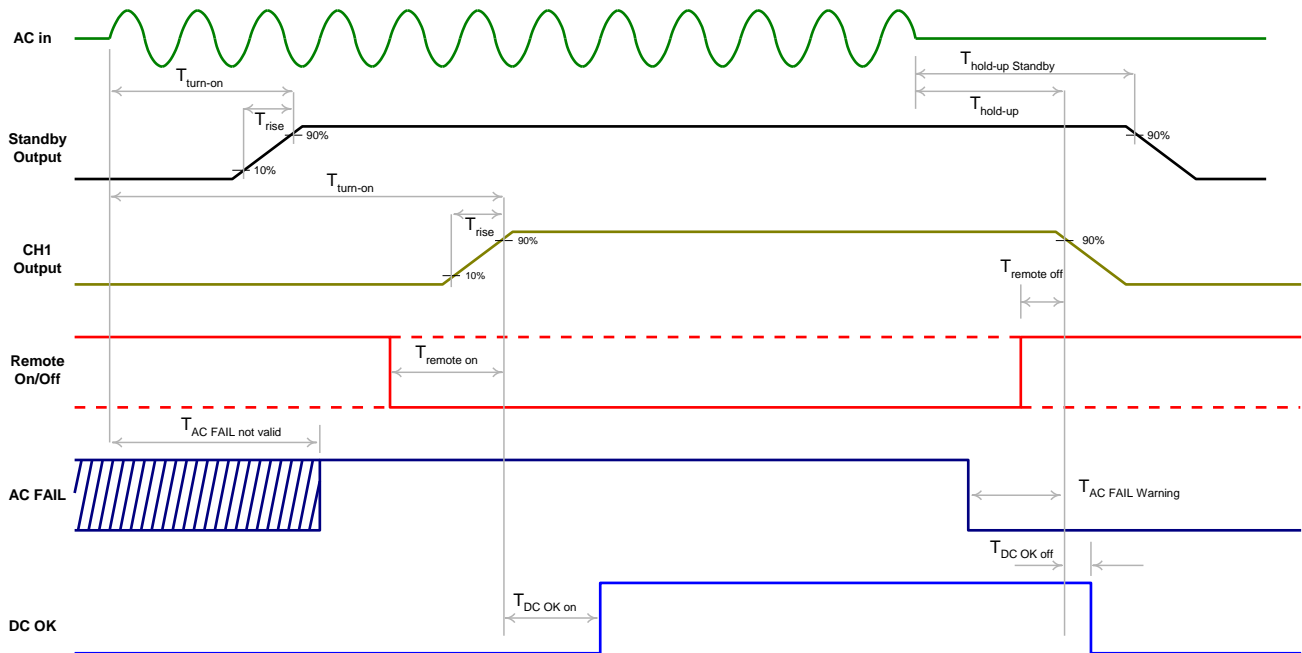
AC in

$T_{turn\text{-}on}$

$T_{hold\text{-}up\ Standby}$

$T_{hold\text{-}up}$

$T_{rise}$

90%

90%

Standby Output

10%

$T_{turn\text{-}on}$

$T_{rise}$

90%

90%

CH1 Output

10%

$T_{remote\ off}$

Remote On/Off

$T_{remote\ on}$

$T_{AC\ FAIL\ not\ valid}$

AC FAIL

$T_{AC\ FAIL\ Warning}$

$T_{DC\ OK\ off}$

$T_{DC\ OK\ on}$

DC OK